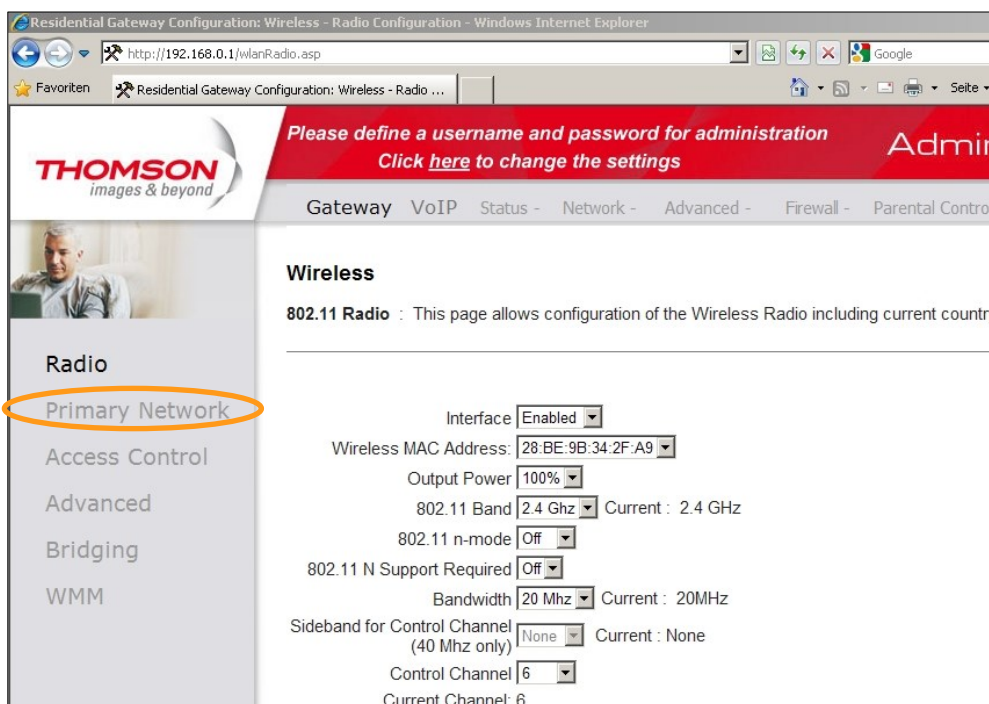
Residential Gateway Configuration: Wireless - Radio Configuration - Windows Internet Explorer

http://192.168.0.1/wlanRadio.asp

Google

Favoriten

Residential Gateway Configuration: Wireless - Radio ...

Seite

THOMSON
images & beyond

Please define a username and password for administration
Click here to change the settings

Admir

Gateway VoIP Status - Network - Advanced - Firewall - Parental Contro

Radio
Primary Network
Access Control
Advanced
Bridging
WMM

Wireless

802.11 Radio : This page allows configuration of the Wireless Radio including current countr

Interface Enabled
Wireless MAC Address: 28:BE:9B:34:2F:A9
Output Power 100%
802.11 Band 2.4 Ghz Current : 2.4 GHz
802.11 n-mode Off
802.11 N Support Required Off
Bandwidth 20 Mhz Current : 20MHz
Sideband for Control Channel (40 Mhz only) None Current : None
Control Channel 6
Current Channel: 6